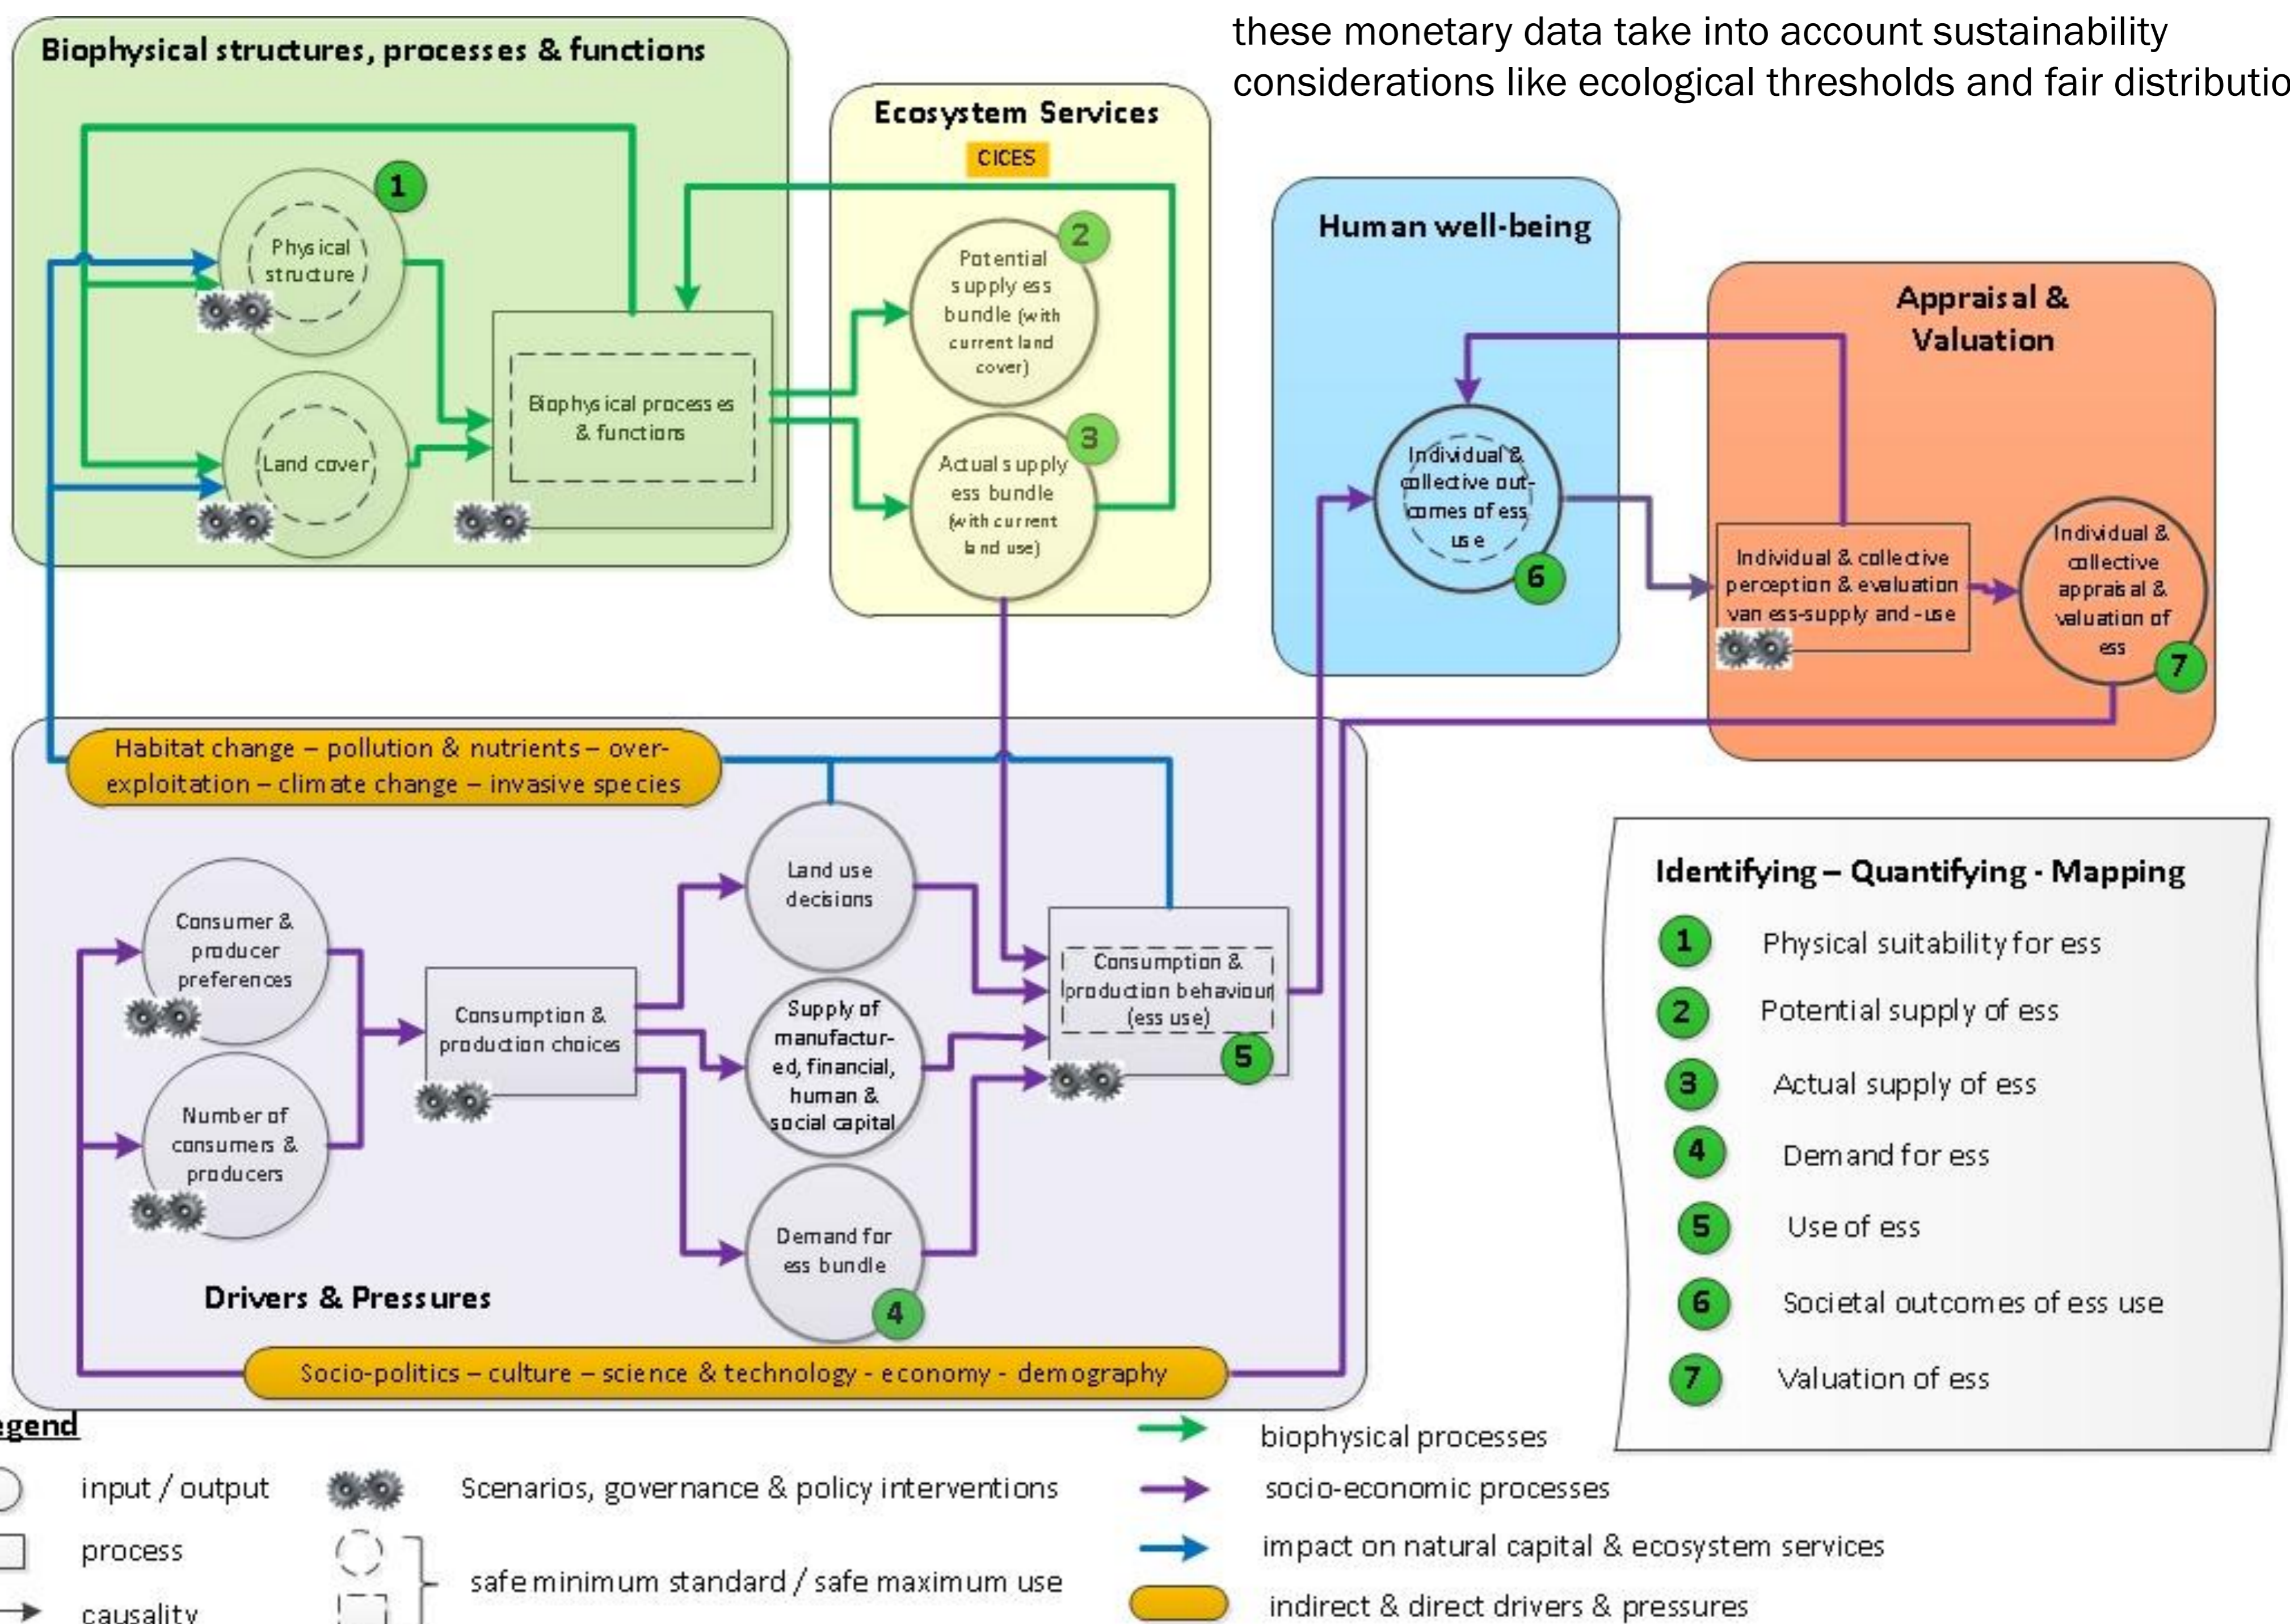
these monetary data take into account sustainability considerations like ecological thresholds and fair distributio

Biophysical structures, processes & functions

1

Physical structure

Land cover

Biophysical processes & functions

Ecosystem Services

CICES

2

Potential supply ess bundle (with current land cover)

3

Actual supply ess bundle (with current land use)

Human well-being

Individual & collective outcomes of ess use

6

Appraisal & Valuation

Individual & collective perception & evaluation van ess-supply and -use

Individual & collective appraisal & valuation of ess

7

Habitat change – pollution & nutrients – overexploitation – climate change – invasive species

Consumer & producer preferences

Number of consumers & producers

Consumption & production choices

Land use decisions

Supply of manufactured, financial, human & social capital

Demand for ess bundle

4

Consumption & production behaviour (ess use)

5

Drivers & Pressures

Socio-politics – culture – science & technology - economy - demography

Identifying – Quantifying - Mapping

1 Physical suitability for ess

2 Potential supply of ess

3 Actual supply of ess

4 Demand for ess

5 Use of ess

6 Societal outcomes of ess use

7 Valuation of ess

egend

input / output

process

causality

Scenarios, governance & policy interventions

safe minimum standard / safe maximum use

biophysical processes

socio-economic processes

impact on natural capital & ecosystem services

indirect & direct drivers & pressures